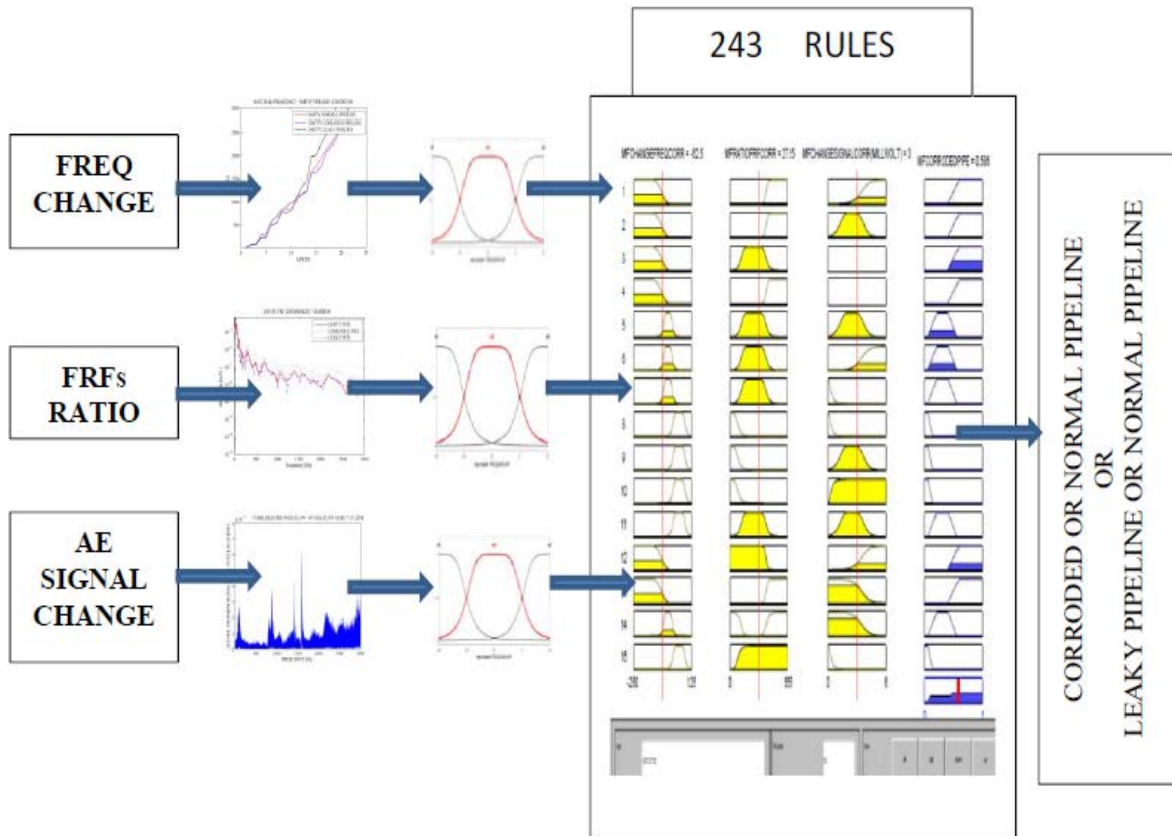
243 RULES

FREQ CHANGE

FRFs RATIO

AE SIGNAL CHANGE

MFCHANGEFREQCORR = -62.5

MFRATIOFRFCORR = 27.5

MFCHANGESIGNALCORR(MILLIVOLT) = 3

MFCORRODEDPIPE = 0.598

1
2
3
4
5
6
7
8
9
10
11
12
13
14
15

-250 125

0 5

CORRODED OR NORMAL PIPELINE
OR
LEAKY PIPELINE OR NORMAL PIPELINE